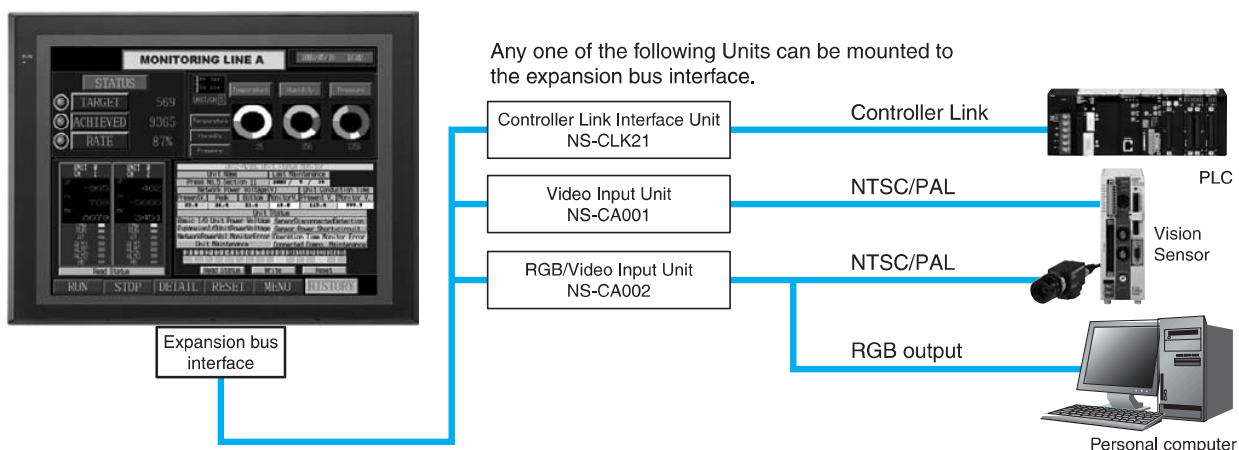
MONITORING LINE A

STATUS
TARGET 569
ACHIEVED 9305
RATE 87%

Temperature Humidity Pressure

RUN STOP DETAIL RESET MENU HISTORY

Expansion bus interface

Any one of the following Units can be mounted to the expansion bus interface.

Controller Link Interface Unit
NS-CLK21

Controller Link

PLC

Video Input Unit
NS-CA001

NTSC/PAL

Vision Sensor

RGB/Video Input Unit
NS-CA002

NTSC/PAL

RGB output

Personal computer